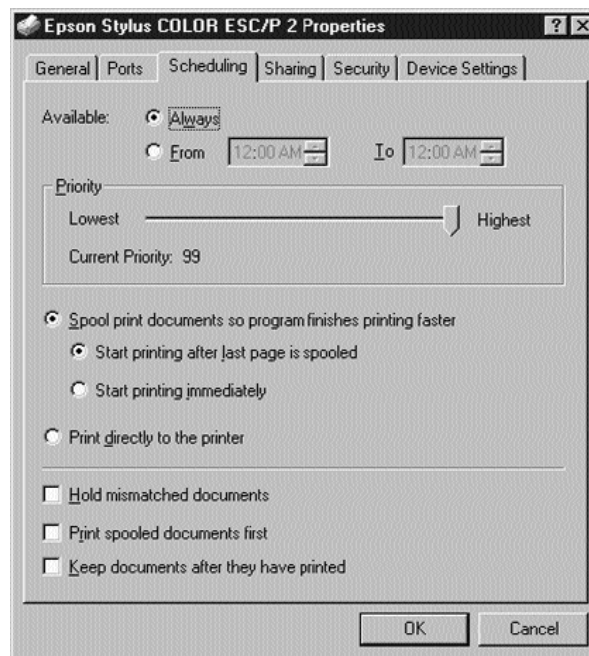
Epson Stylus COLOR ESC/P 2 Properties

?

General | Ports | Scheduling | Sharing | Security | Device Settings

Available: Always

From 12:00 AM To 12:00 AM

Priority

Lowest Highest

Current Priority: 99

Spool print documents so program finishes printing faster

Start printing after last page is spooled

Start printing immediately

Print directly to the printer

Hold mismatched documents

Print spooled documents first

Keep documents after they have printed

OK Cancel